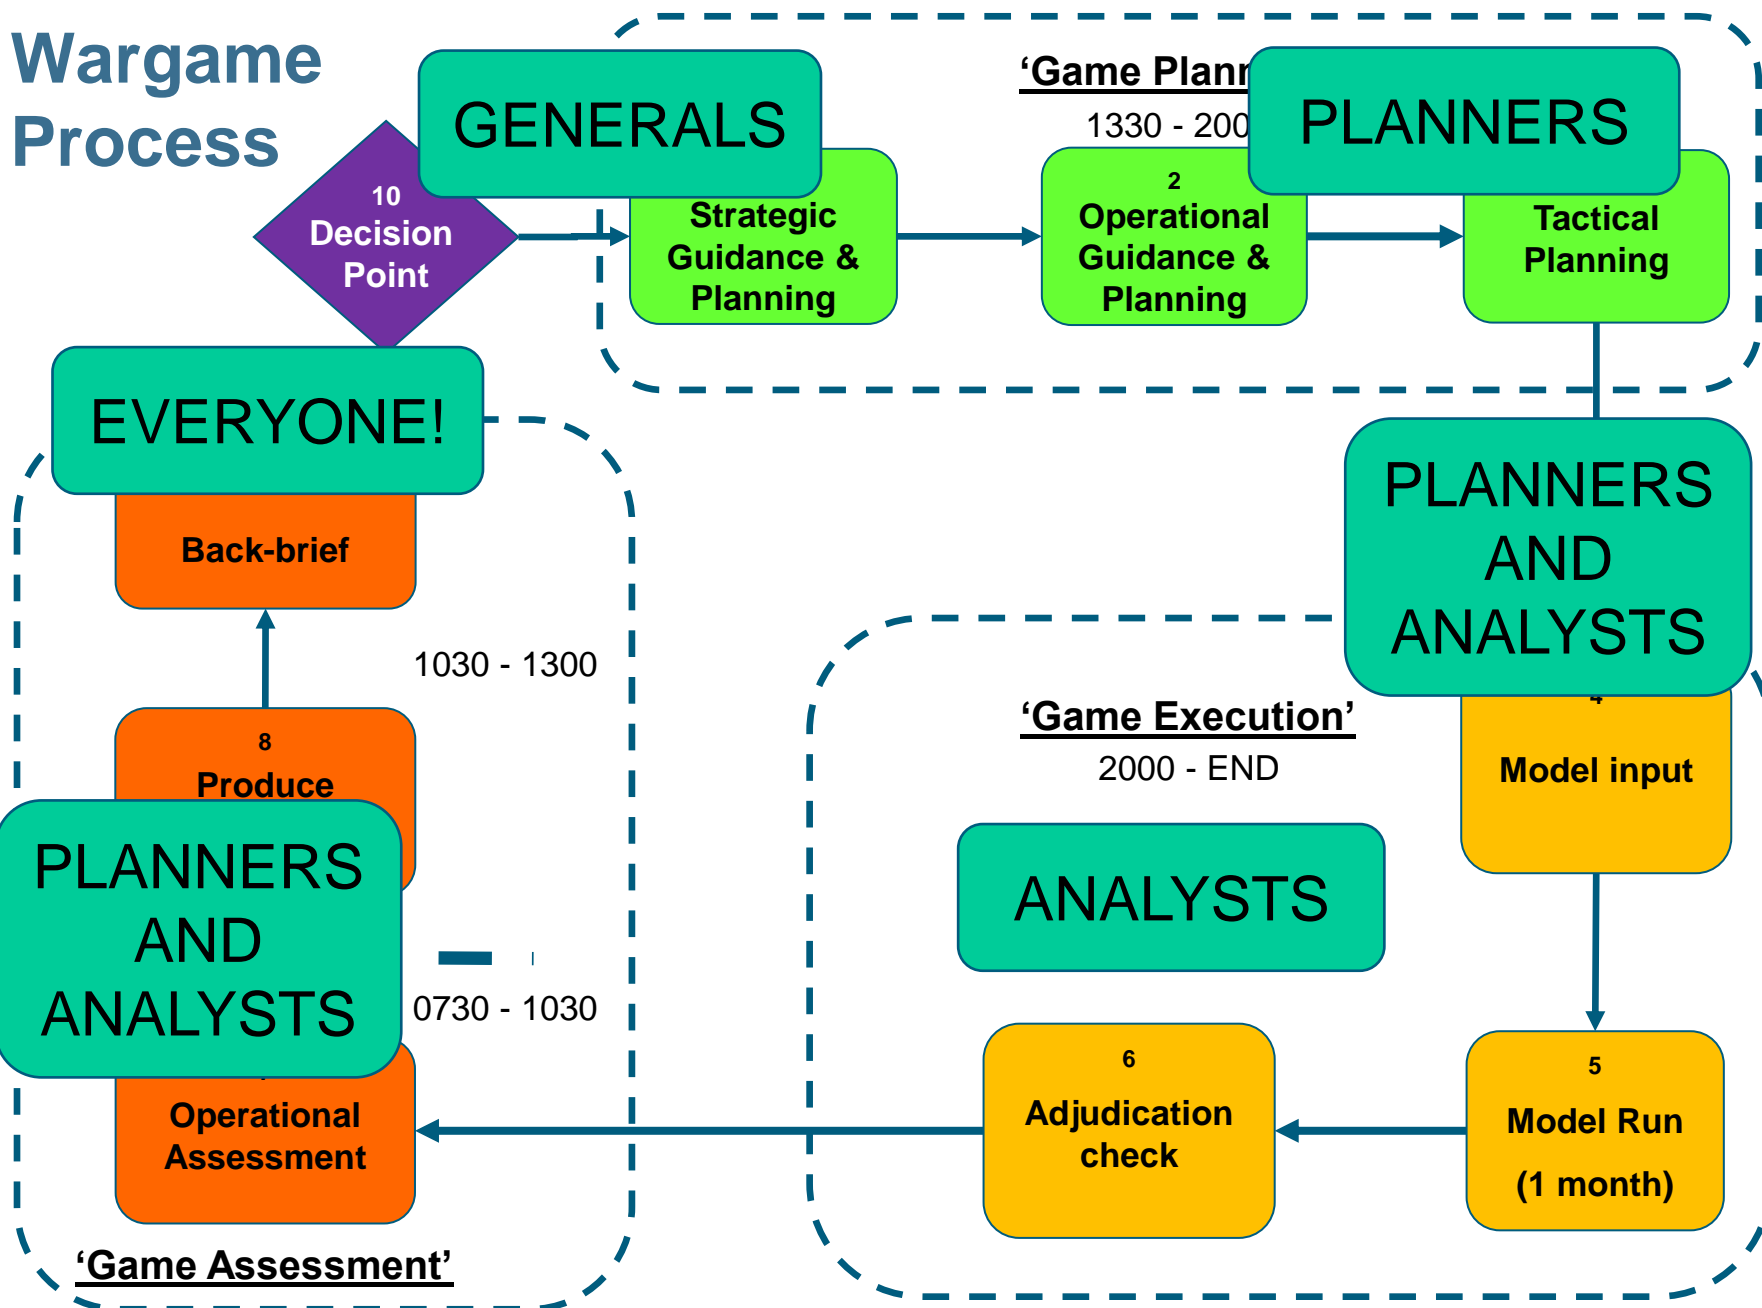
Wargame Process

GENERALS

10
Decision Point

Strategic Guidance & Planning

'Game Plann

1330 - 200

2
Operational Guidance & Planning

PLANNERS

Tactical Planning

EVERYONE!

Back-brief

PLANNERS AND ANALYSTS

1030 - 1300

8
Produce

'Game Execution'

2000 - END

Model input

PLANNERS AND ANALYSTS

ANALYSTS

0730 - 1030

Operational Assessment

6
Adjudication check

5
Model Run
(1 month)

'Game Assessment'